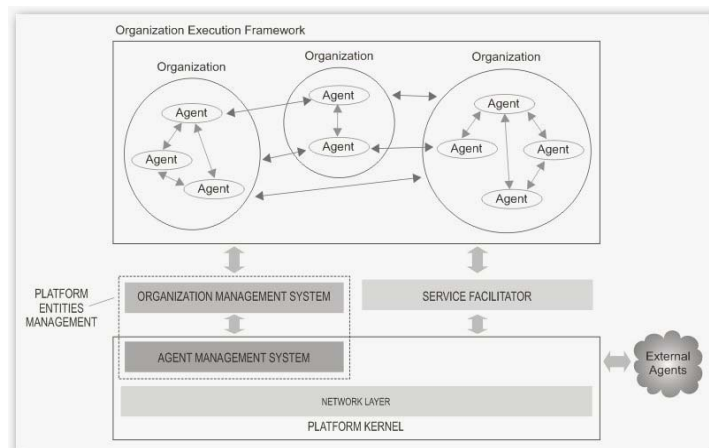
Organization Execution Framework

Organization

Agent

Agent

Agent

Organization

Agent

Agent

Organization

Agent

Agent

Agent

Agent

PLATFORM ENTITIES MANAGEMENT

ORGANIZATION MANAGEMENT SYSTEM

SERVICE FACILITATOR

AGENT MANAGEMENT SYSTEM

External Agents

NETWORK LAYER

PLATFORM KERNEL